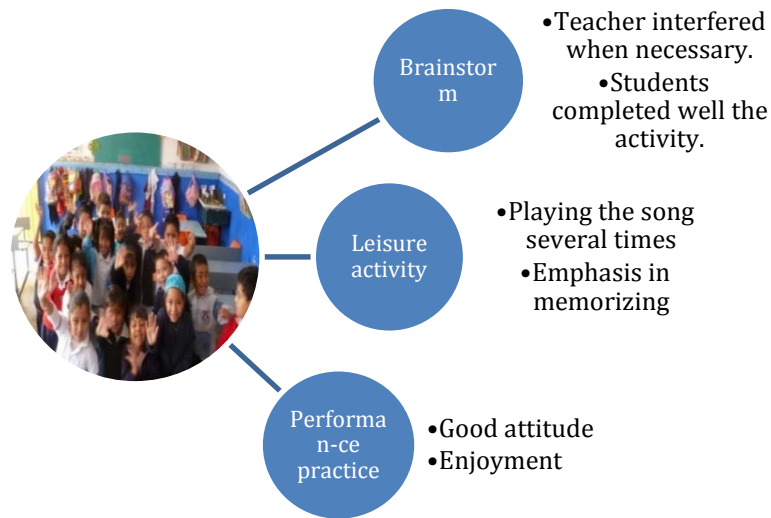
Brainstor m

•Teacher interfered when necessary.
•Students completed well the activity.

Leisure activity

•Playing the song several times
•Emphasis in memorizing

Performa n-ce practice

•Good attitude
•Enjoyment